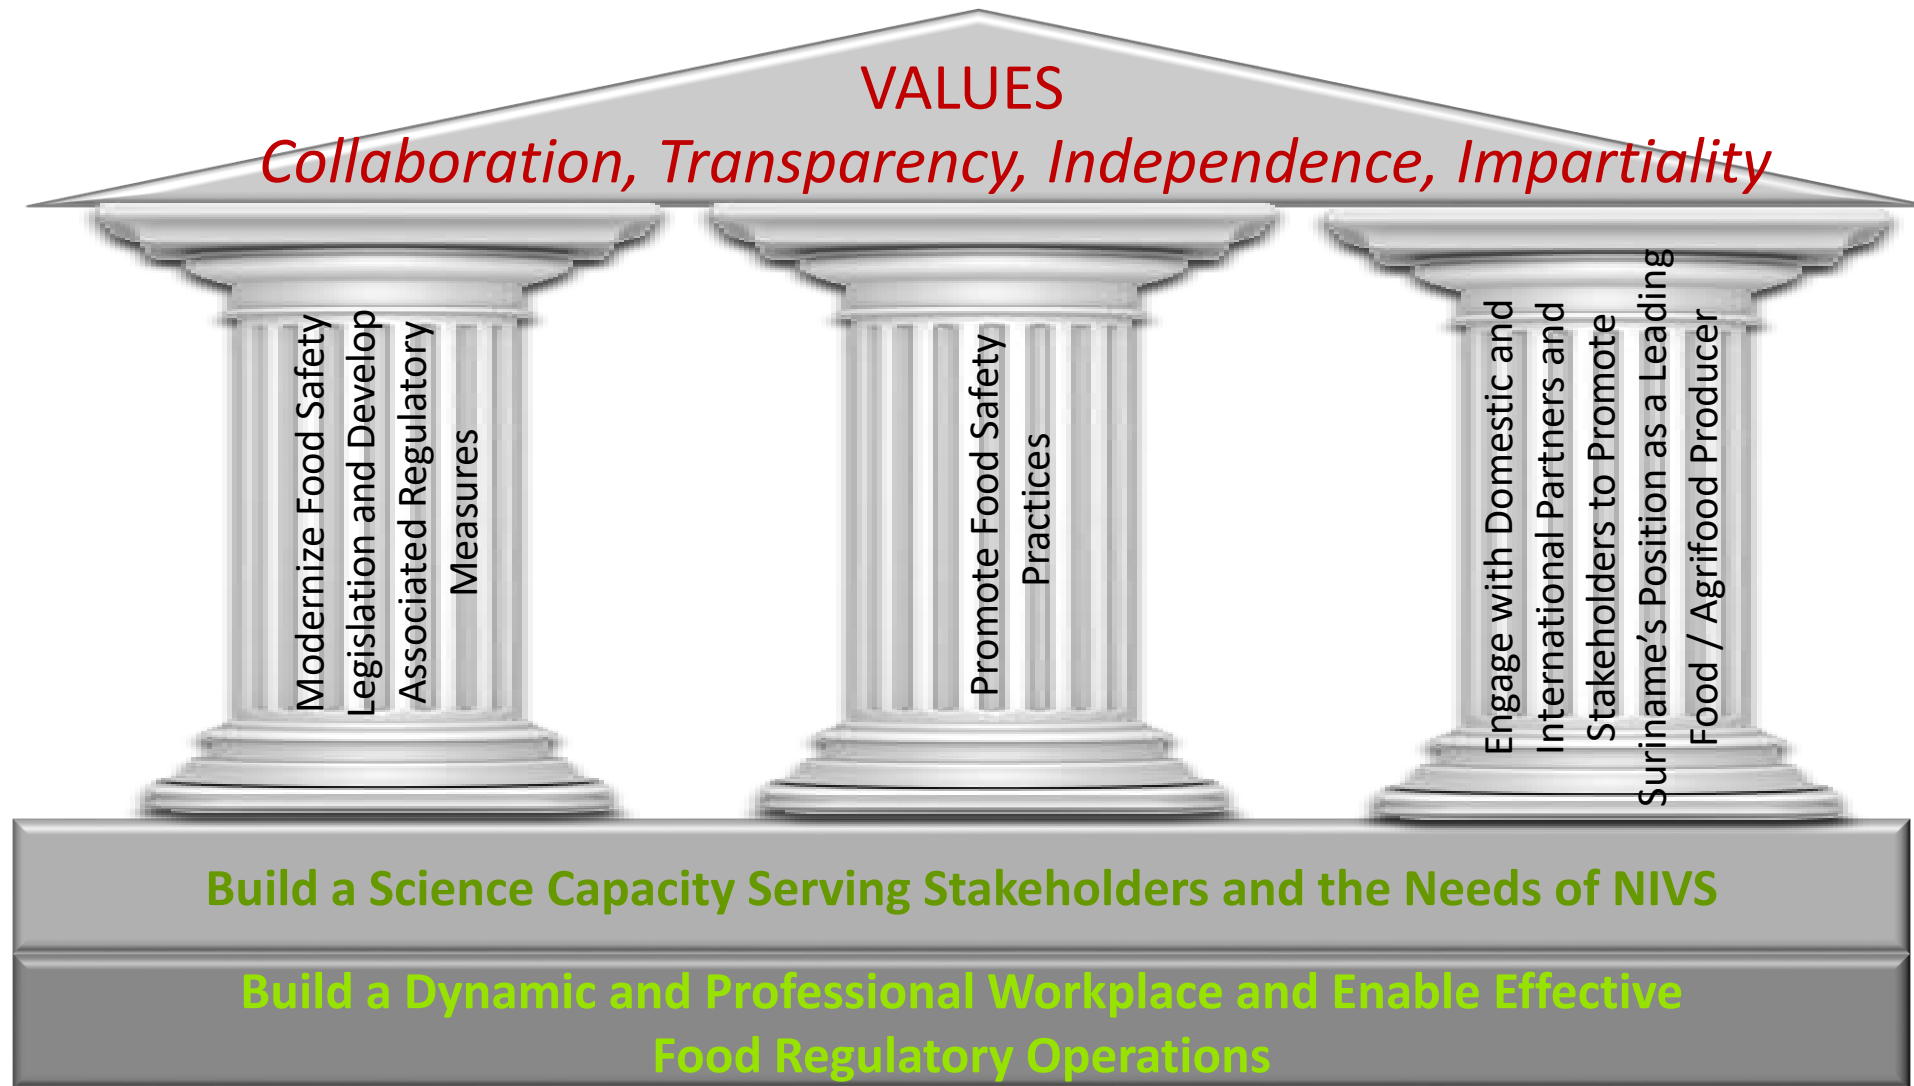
VALUES

Collaboration, Transparency, Independence, Impartiality

Modernize Food Safety Legislation and Develop Associated Regulatory Measures

Promote Food Safety Practices

Engage with Domestic and International Partners and Stakeholders to Promote Suriname's Position as a Leading Food / Agrifood Producer

Build a Science Capacity Serving Stakeholders and the Needs of NIVS

Build a Dynamic and Professional Workplace and Enable Effective Food Regulatory Operations